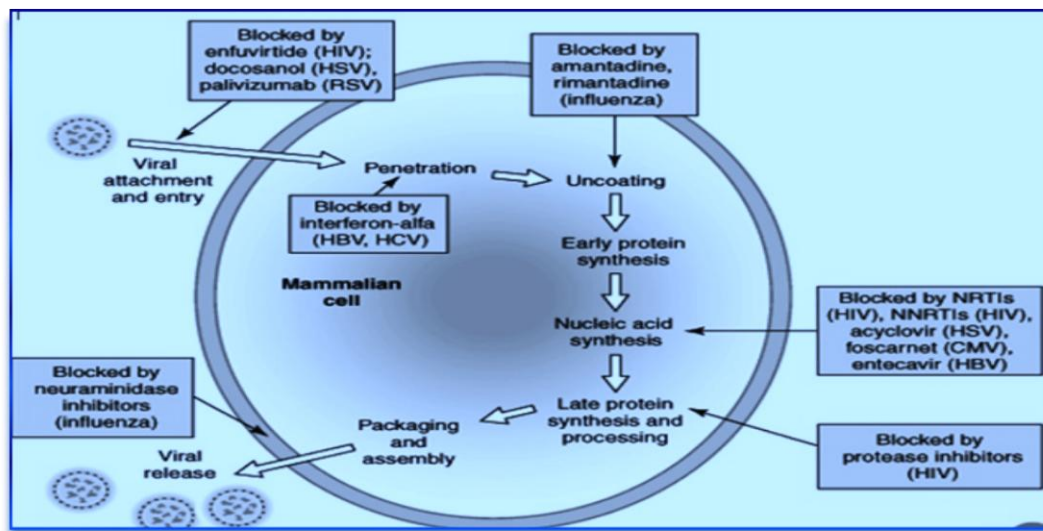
Blocked by enfuvirtide (HIV); docosanol (HSV), palivizumab (RSV)

Blocked by amantadine, rimantadine (influenza)

Viral attachment and entry

Penetration

Uncoating

Blocked by interferon-alfa (HBV, HCV)

Early protein synthesis

Mammalian cell

Blocked by NRTIs (HIV), NNRTIs (HIV), acyclovir (HSV), foscarnet (CMV), entecavir (HBV)

Nucleic acid synthesis

Blocked by neuraminidase inhibitors (influenza)

Packaging and assembly

Late protein synthesis and processing

Blocked by protease inhibitors (HIV)

Viral release